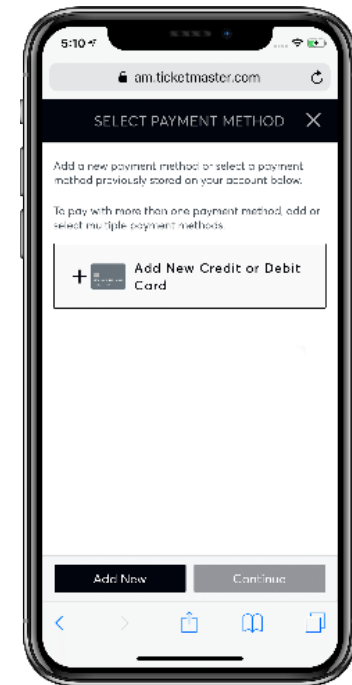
5:10

am.ticketmaster.com

SELECT PAYMENT METHOD

Add a new payment method or select a payment method previously stored on your account below.

To pay with more than one payment method, add or select multiple payment methods.

Add New Credit or Debit Card

Add New

Continue